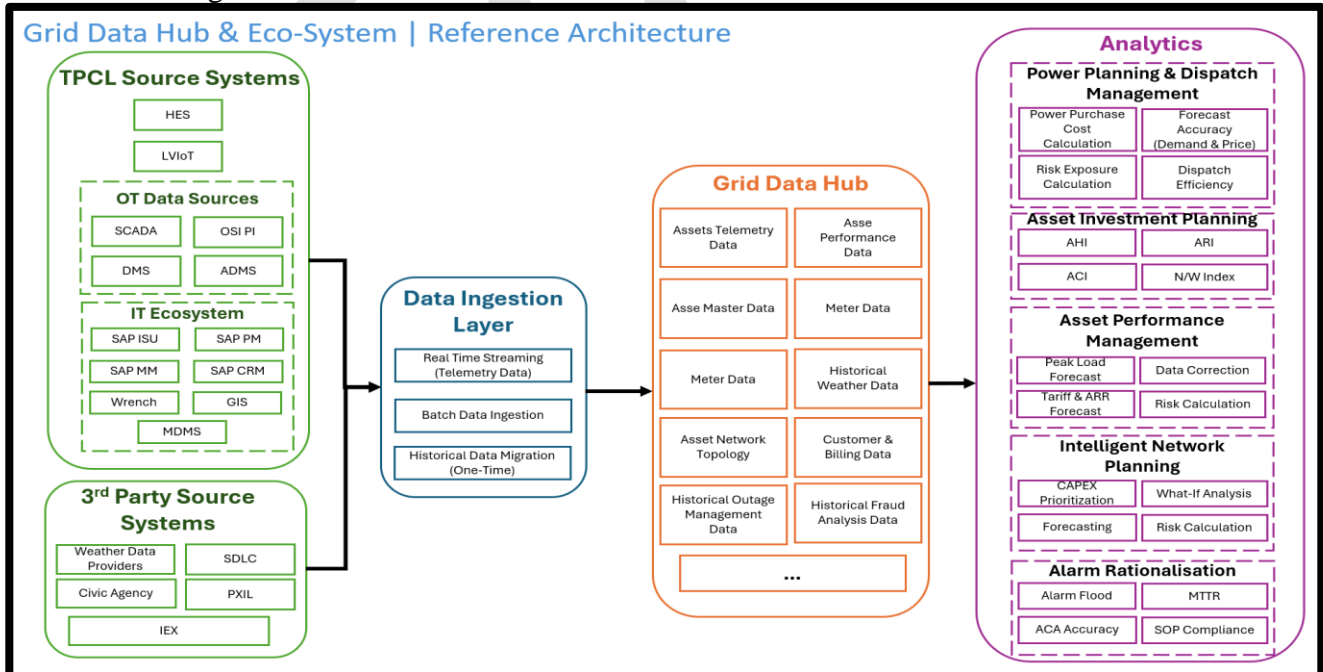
Grid Data Hub & Eco-System | Reference Architecture

TPCL Source Systems

HES

LVIoT

OT Data Sources

SCADA

OSI PI

DMS

ADMS

IT Ecosystem

SAP ISU

SAP PM

SAP MM

SAP CRM

Wrench

GIS

MDMS

3$^{rd}$ Party Source Systems

Weather Data Providers

SDLC

Civic Agency

PXIL

IEX

Data Ingestion Layer

Real Time Streaming (Telemetry Data)

Batch Data Ingestion

Historical Data Migration (One-Time)

Grid Data Hub

Assets Telemetry Data

Asse Performance Data

Asse Master Data

Meter Data

Meter Data

Historical Weather Data

Asset Network Topology

Customer & Billing Data

Historical Outage Management Data

Historical Fraud Analysis Data

...

Analytics

Power Planning & Dispatch Management

Power Purchase Cost Calculation

Forecast Accuracy (Demand & Price)

Risk Exposure Calculation

Dispatch Efficiency

Asset Investment Planning

AHI

ARI

ACI

N/W Index

Asset Performance Management

Peak Load Forecast

Data Correction

Tariff & ARR Forecast

Risk Calculation

Intelligent Network Planning

CAPEX Prioritization

What-If Analysis

Forecasting

Risk Calculation

Alarm Rationalisation

Alarm Flood

MTTR

ACA Accuracy

SOP Compliance